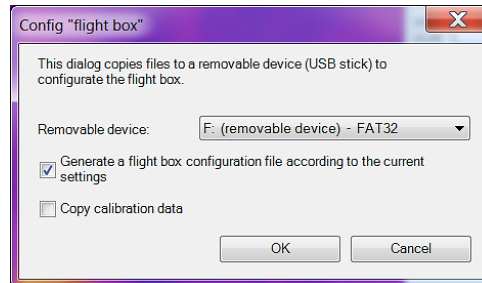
Config "flight box"

This dialog copies files to a removable device (USB stick) to configurate the flight box.

Removable device: F: (removable device) - FAT32

Generate a flight box configuration file according to the current settings

Copy calibration data

OK Cancel